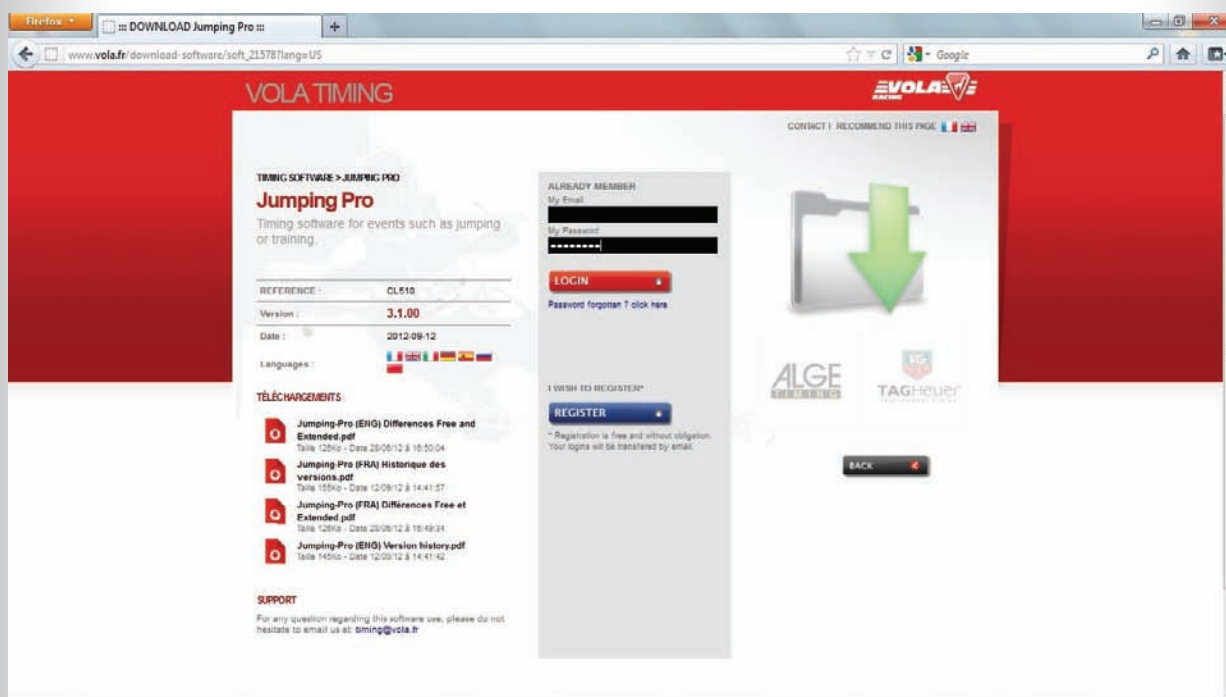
Firefox
::: DOWNLOAD Jumping Pro :::
+
www.vola.fr/download-software/soft_21578?lang=US
Google

VOLA TIMING
VOLA RACING

CONTACT | RECOMMEND THIS PAGE

TIMING SOFTWARE > JUMPING PRO
Jumping Pro
Timing software for events such as jumping or training.

| REFERENCE : | CL510 |
|---|---|
| Version : | 3.1.00 |
| Date : | 2012-09-12 |
| Languages : | |

TÉLÉCHARGEMENTS

Jumping-Pro (ENG) Differences Free and Extended.pdf
Taille 126Ko - Date 28/06/12 à 16:50:04

Jumping-Pro (FRA) Historique des versions.pdf
Taille 155Ko - Date 12/09/12 à 14:41:57

Jumping-Pro (FRA) Différences Free et Extended.pdf
Taille 128Ko - Date 28/06/12 à 16:49:34

Jumping-Pro (ENG) Version history.pdf
Taille 145Ko - Date 12/09/12 à 14:41:42

SUPPORT
For any question regarding this software use, please do not hesitate to email us at: timing@vola.fr

ALREADY MEMBER
My Email
My Password
••••••••
LOGIN
Password forgotten ? click here

I WISH TO REGISTER*
REGISTER
* Registration is free and without obligation. Your logins will be transfered by email.

ALGE TIMING
TAGHeuer

BACK